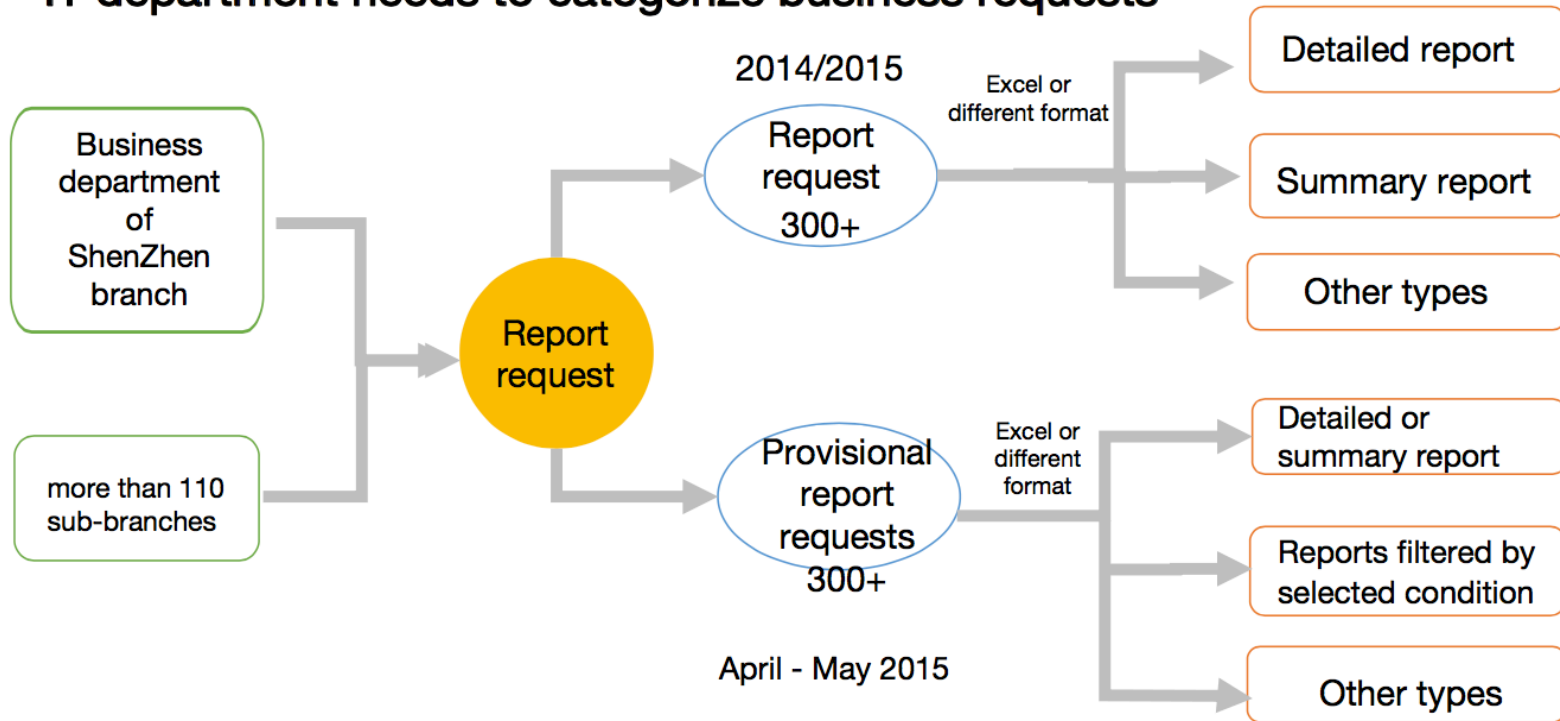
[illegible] department needs to categorize business requests

Business department of ShenZhen branch

more than 110 sub-branches

Report request

2014/2015

Report request 300+

Excel or different format

Detailed report

Summary report

Other types

Provisional report requests 300+

Excel or different format

April - May 2015

Detailed or summary report

Reports filtered by selected condition

Other types